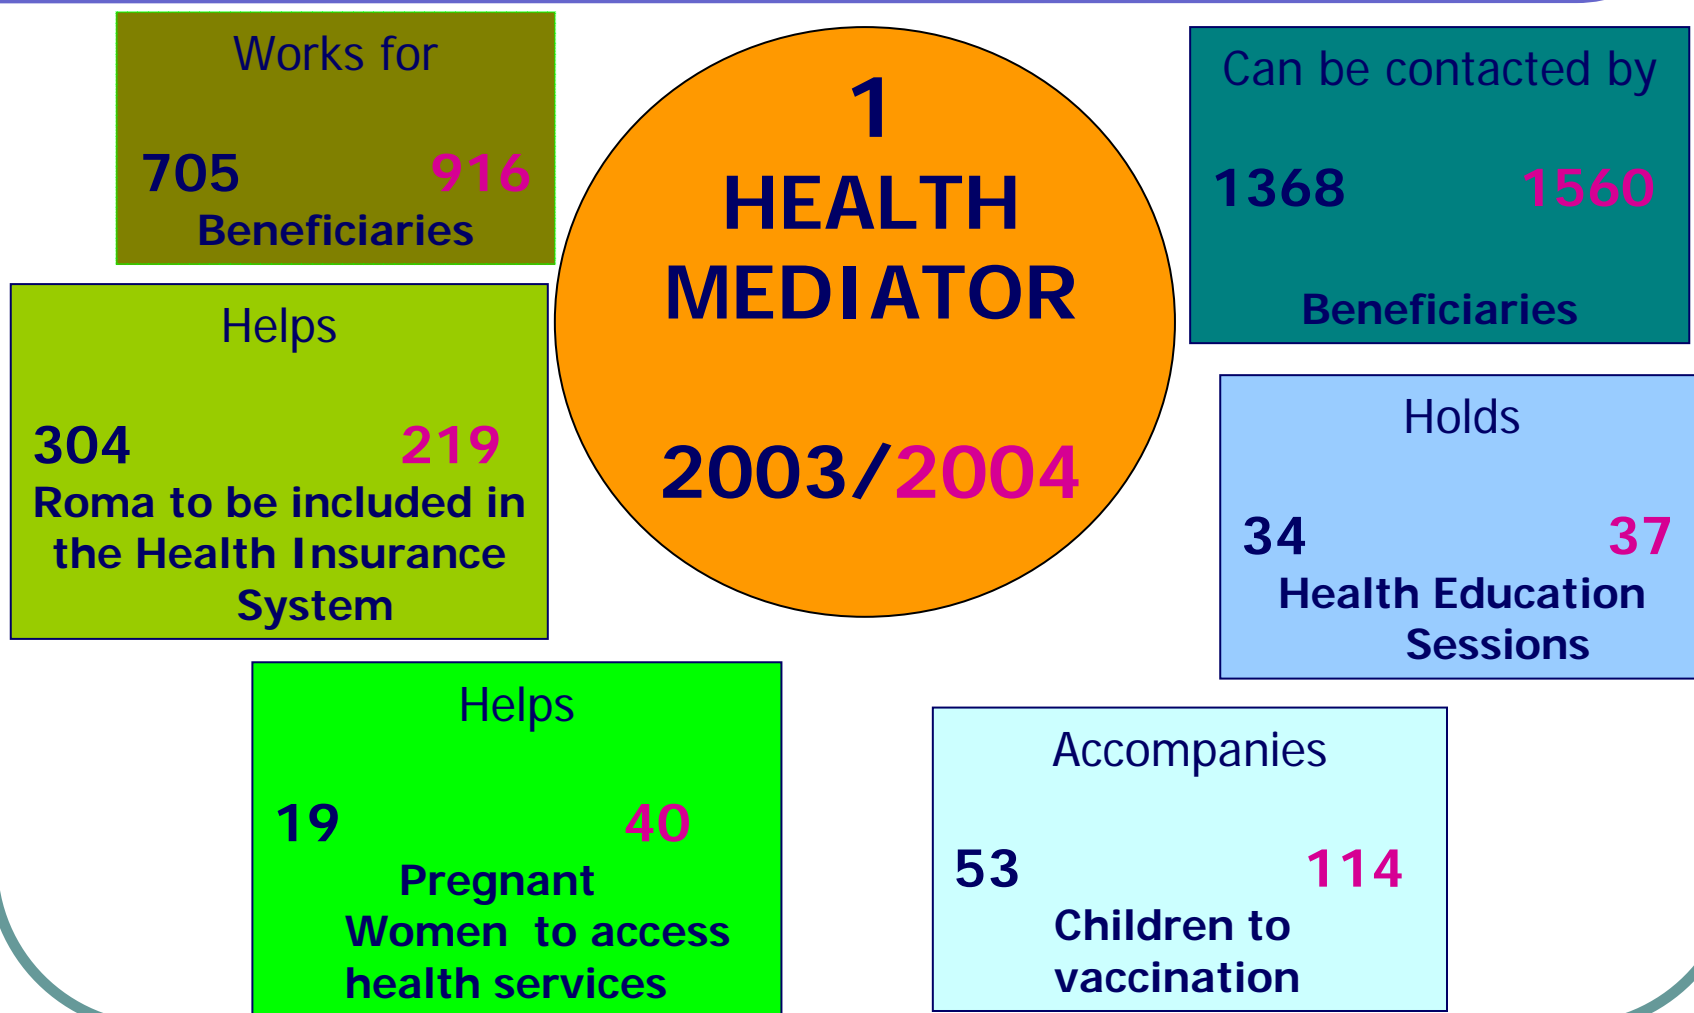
Works for

705 916

Beneficiaries

1

HEALTH MEDIATOR

2003/2004

Can be contacted by

1368 1560

Beneficiaries

Helps

304 219

Roma to be included in the Health Insurance System

Holds

34 37

Health Education Sessions

Helps

19 40

Pregnant Women to access health services

Accompanies

53 114

Children to vaccination